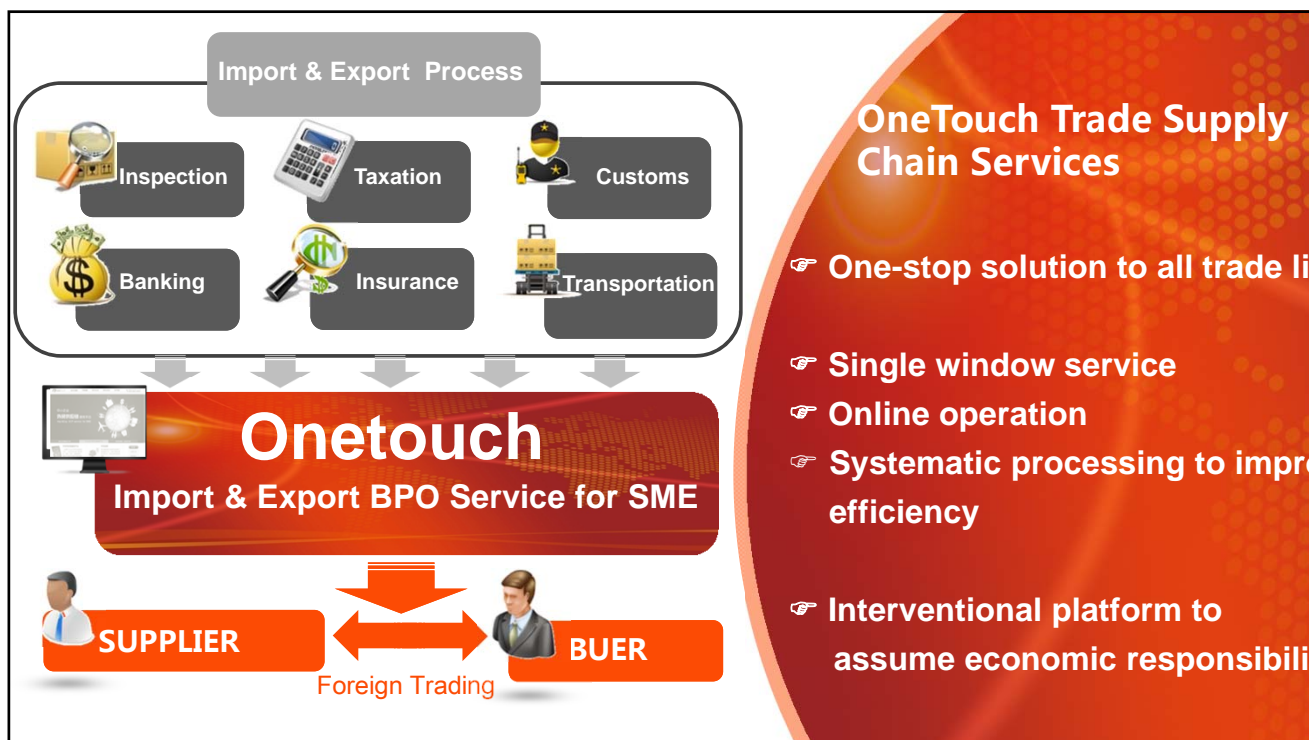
Import & Export Process

Inspection

Taxation

Customs

Banking

Insurance

Transportation

Onetouch

Import & Export BPO Service for SME

SUPPLIER

BUER

Foreign Trading

OneTouch Trade Supply Chain Services

☞ One-stop solution to all trade li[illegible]

☞ Single window service

☞ Online operation

☞ Systematic processing to impr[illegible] efficiency

☞ Interventional platform to assume economic responsibili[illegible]